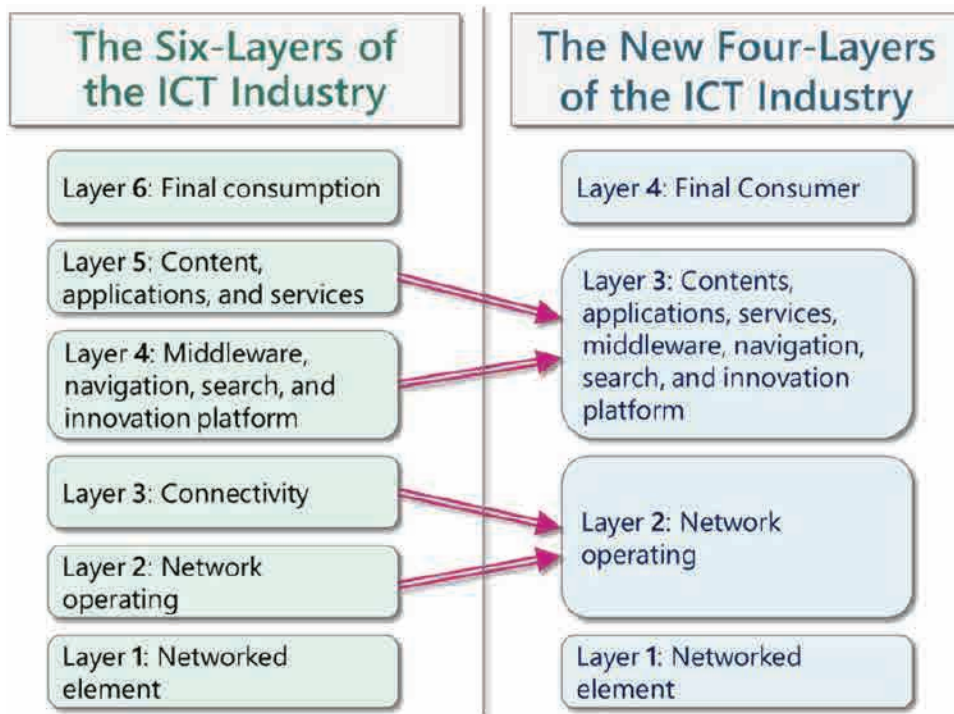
The Six-Layers of the ICT Industry

Layer 6: Final consumption

Layer 5: Content, applications, and services

Layer 4: Middleware, navigation, search, and innovation platform

Layer 3: Connectivity

Layer 2: Network operating

Layer 1: Networked element

The New Four-Layers of the ICT Industry

Layer 4: Final Consumer

Layer 3: Contents, applications, services, middleware, navigation, search, and innovation platform

Layer 2: Network operating

Layer 1: Networked element